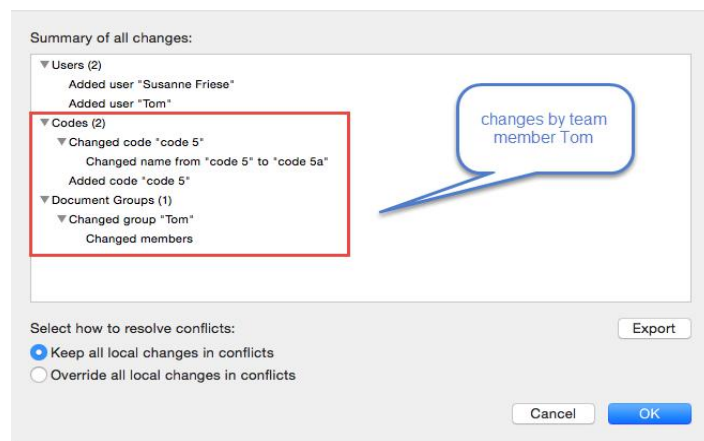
Summary of all changes:

Users (2)
Added user "Susanne Friese"
Added user "Tom"
Codes (2)
Changed code "code 5"
Changed name from "code 5" to "code 5a"
Added code "code 5"
Document Groups (1)
Changed group "Tom"
Changed members

changes by team member Tom

Select how to resolve conflicts:
Keep all local changes in conflicts
Override all local changes in conflicts

Export

Cancel
OK